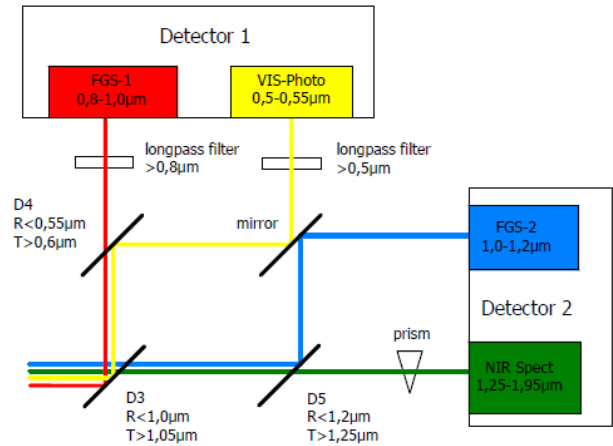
Detector 1

FGS-1
0,8-1,0µm

VIS-Photo
0,5-0,55µm

longpass filter
>0,8µm

longpass filter
>0,5µm

D4
R<0,55µm
T>0,6µm

mirror

FGS-2
1,0-1,2µm

Detector 2

prism

NIR Spect
1,25-1,95µm

D3
R<1,0µm
T>1,05µm

D5
R<1,2µm
T>1,25µm